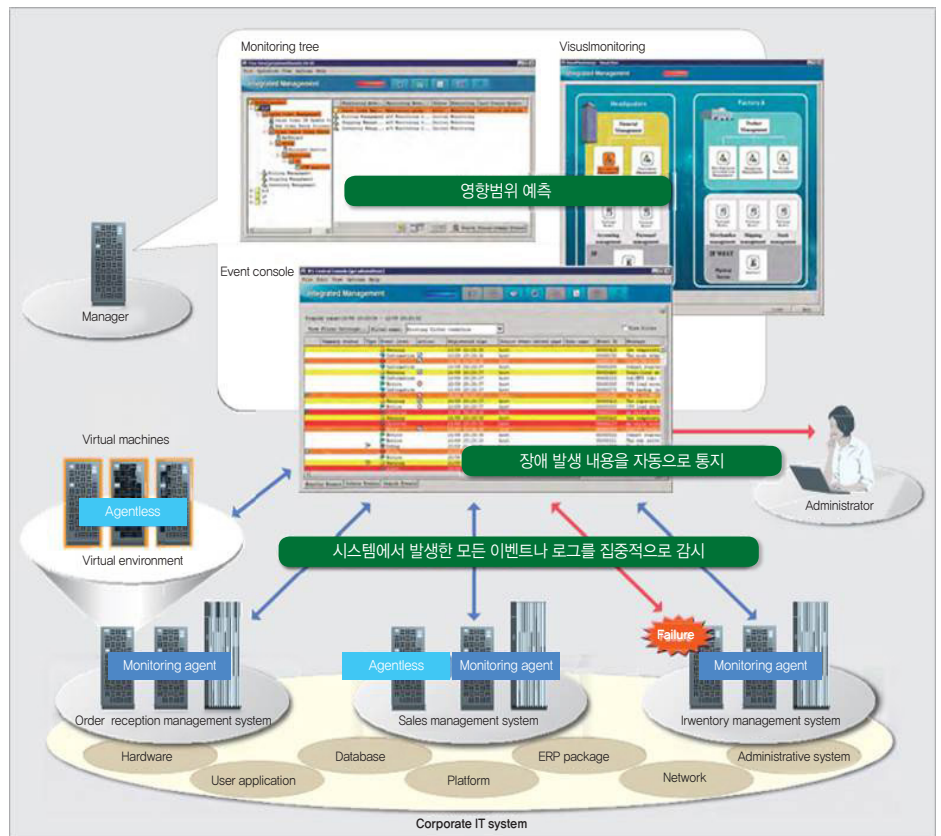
Monitoring tree

Integrated Management

Visuslmonitoring

Integrated Management

영향범위 예측

Event console

Integrated Management

Manager

Virtual machines

Agentless

Virtual environment

장애 발생 내용을 자동으로 통지

Administrator

시스템에서 발생한 모든 이벤트나 로그를 집중적으로 감시

Failure

Monitoring agent

Agentless

Monitoring agent

Monitoring agent

Order reception management system

Sales management system

Irwentory management system

Hardware

Database

ERP package

Administrative system

User application

Platform

Network

Corporate IT system